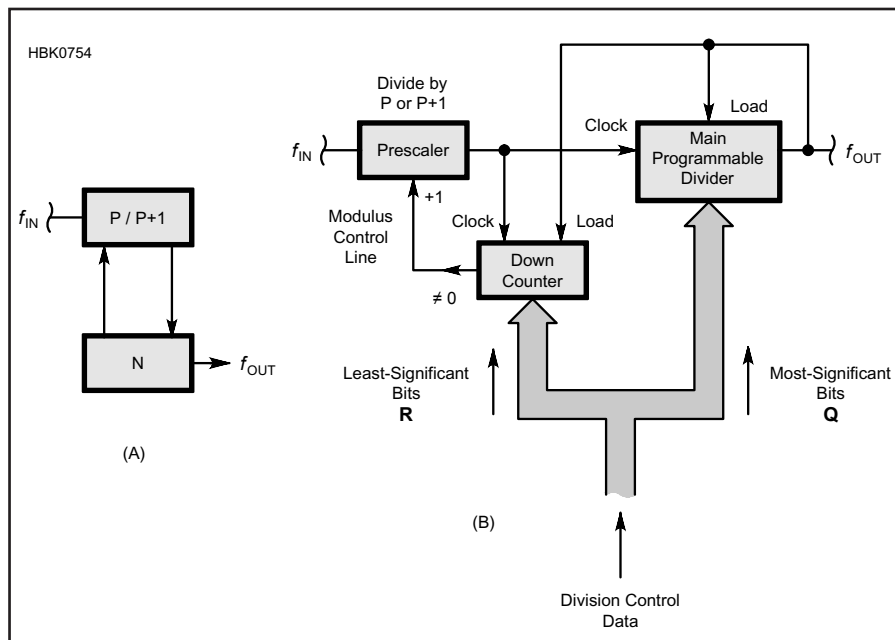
HBK0754

$f_{IN}$

P / P+1

N

$f_{OUT}$

(A)

Divide by P or P+1

$f_{IN}$

Prescaler

+1

Modulus Control Line

Clock

Down Counter

≠ 0

Load

Clock

Load

Main Programmable Divider

$f_{OUT}$

Least-Significant Bits
**R**

Most-Significant Bits
**Q**

(B)

Division Control Data